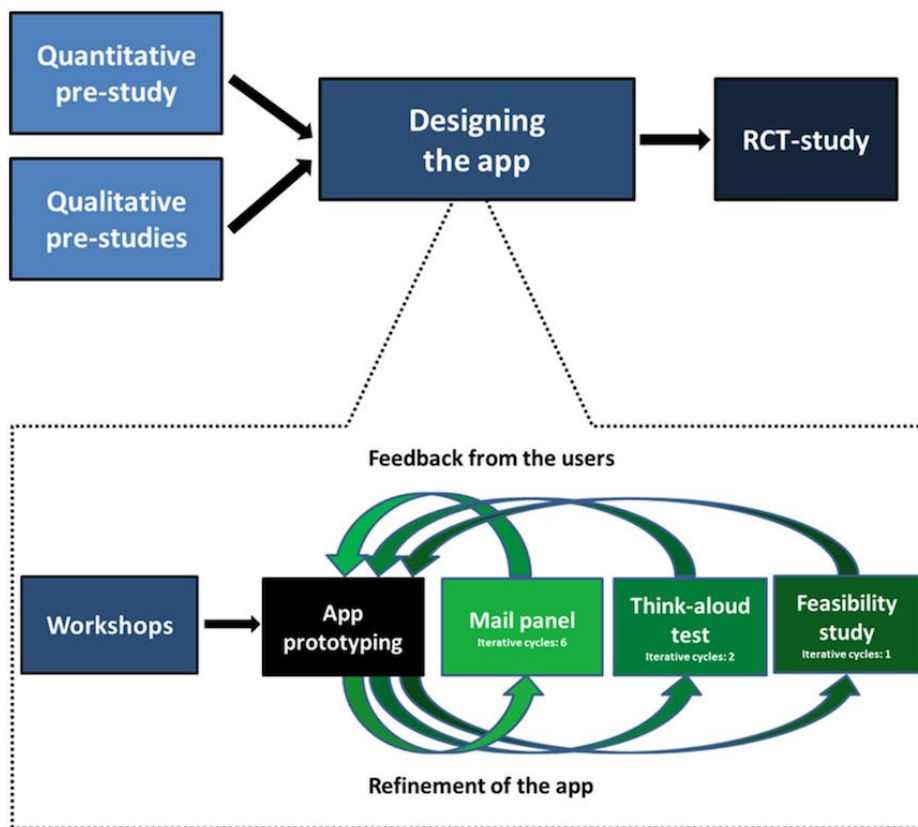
Quantitative pre-study

Qualitative pre-studies

Designing the app

RCT-study

Feedback from the users

Workshops

App prototyping

Mail panel
Iterative cycles: 6

Think-aloud test
Iterative cycles: 2

Feasibility study
Iterative cycles: 1

Refinement of the app